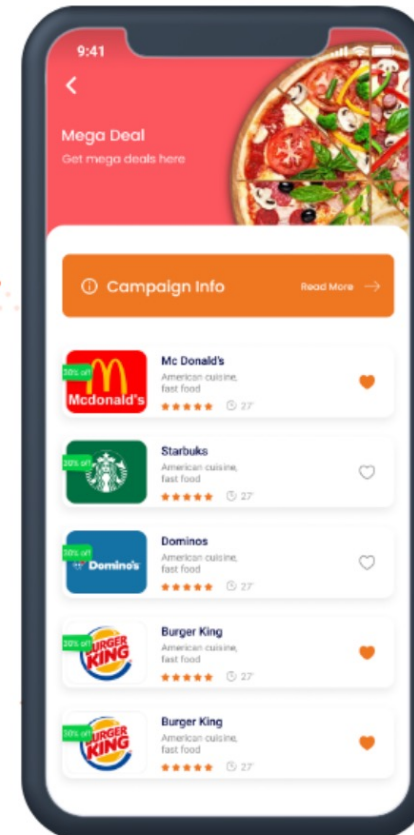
9:41

Mega Deal
Get mega deals here

Campaign Info
Read More

30% off
Mcdonald's
Mc Donald's
American cuisine, fast food
27'

30% off
Starbuks
American cuisine, fast food
27'

30% off
Domino's
Dominos
American cuisine, fast food
27'

30% off
BURGER KING
Burger King
American cuisine, fast food
27'

30% off
BURGER KING
Burger King
American cuisine, fast food
27'